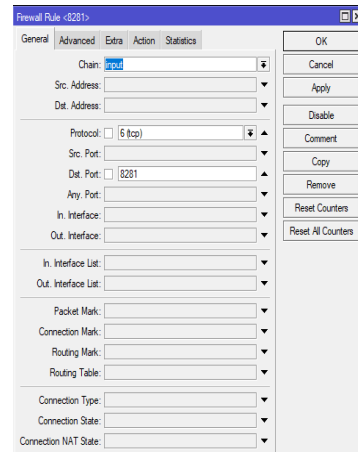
Firewall Rule <8281>

General | Advanced | Extra | Action | Statistics

Chain: input
Src. Address:
Dst. Address:

Protocol: 6 (tcp)
Src. Port:
Dst. Port: 8281
Any. Port:
In. Interface:
Out. Interface:

In. Interface List:
Out. Interface List:

Packet Mark:
Connection Mark:
Routing Mark:
Routing Table:

Connection Type:
Connection State:
Connection NAT State:

OK
Cancel
Apply
Disable
Comment
Copy
Remove
Reset Counters
Reset All Counters